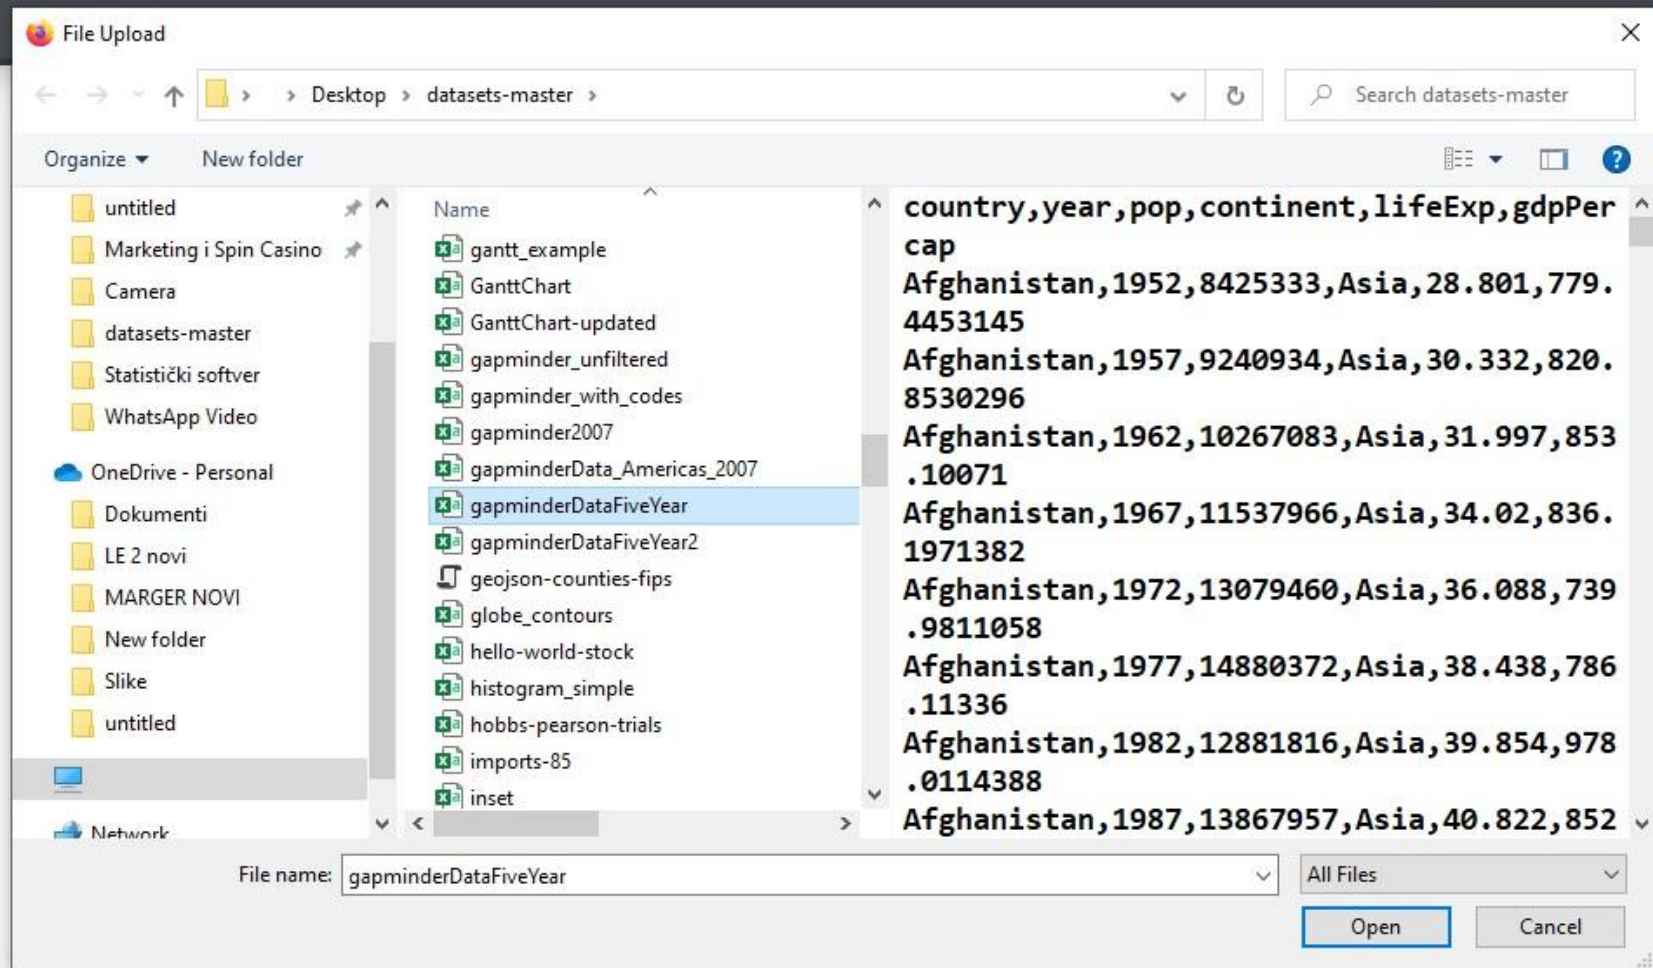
File Upload

Desktop › datasets-master ›

Search datasets-master

Organize ▾ New folder

untitled
Marketing i Spin Casino
Camera
datasets-master
Statistički softver
WhatsApp Video
OneDrive - Personal
Dokumenti
LE 2 novi
MARGER NOVI
New folder
Slike
untitled
Network

Name
gantt_example
GanttChart
GanttChart-updated
gapminder_unfiltered
gapminder_with_codes
gapminder2007
gapminderData_Americas_2007
gapminderDataFiveYear
gapminderDataFiveYear2
geojson-counties-fips
globe_contours
hello-world-stock
histogram_simple
hobbs-pearson-trials
imports-85
inset

country,year,pop,continent,lifeExp,gdpPercap
Afghanistan,1952,8425333,Asia,28.801,779.4453145
Afghanistan,1957,9240934,Asia,30.332,820.8530296
Afghanistan,1962,10267083,Asia,31.997,853.10071
Afghanistan,1967,11537966,Asia,34.02,836.1971382
Afghanistan,1972,13079460,Asia,36.088,739.9811058
Afghanistan,1977,14880372,Asia,38.438,786.11336
Afghanistan,1982,12881816,Asia,39.854,978.0114388
Afghanistan,1987,13867957,Asia,40.822,852

File name: gapminderDataFiveYear
All Files
Open
Cancel